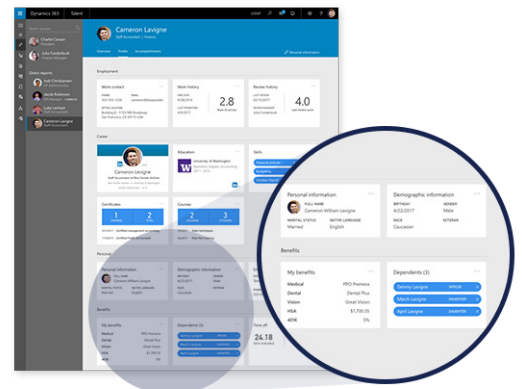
Dynamics 365 | Talent

Cameron Lavigne
Staff Accountant | Finance

Overview Profile Accomplishments

Employment

Work contact

Work history
2.8

Review history
4.0

Career

Cameron Lavigne

Education
University of Washington

Skills

Certificates

Courses

Personal information

Demographic information

My benefits

Dependents (3)

Time off
24.18

Personal information
FULL NAME
Cameron William Lavigne
MARITAL STATUS
Married
NATIVE LANGUAGE
English

Demographic information
BIRTHDAY
4/22/2017
GENDER
Male
RACE
Caucasian
VETERAN

Benefits

My benefits
Medical PPO Premera
Dental Dental Plus
Vision Great Vision
HSA $1,700.00
401K 5%

Dependents (3)
Tammy Lavigne SPOUSE
Marcih Lavigne DAUGHTER
April Lavigne DAUGHTER